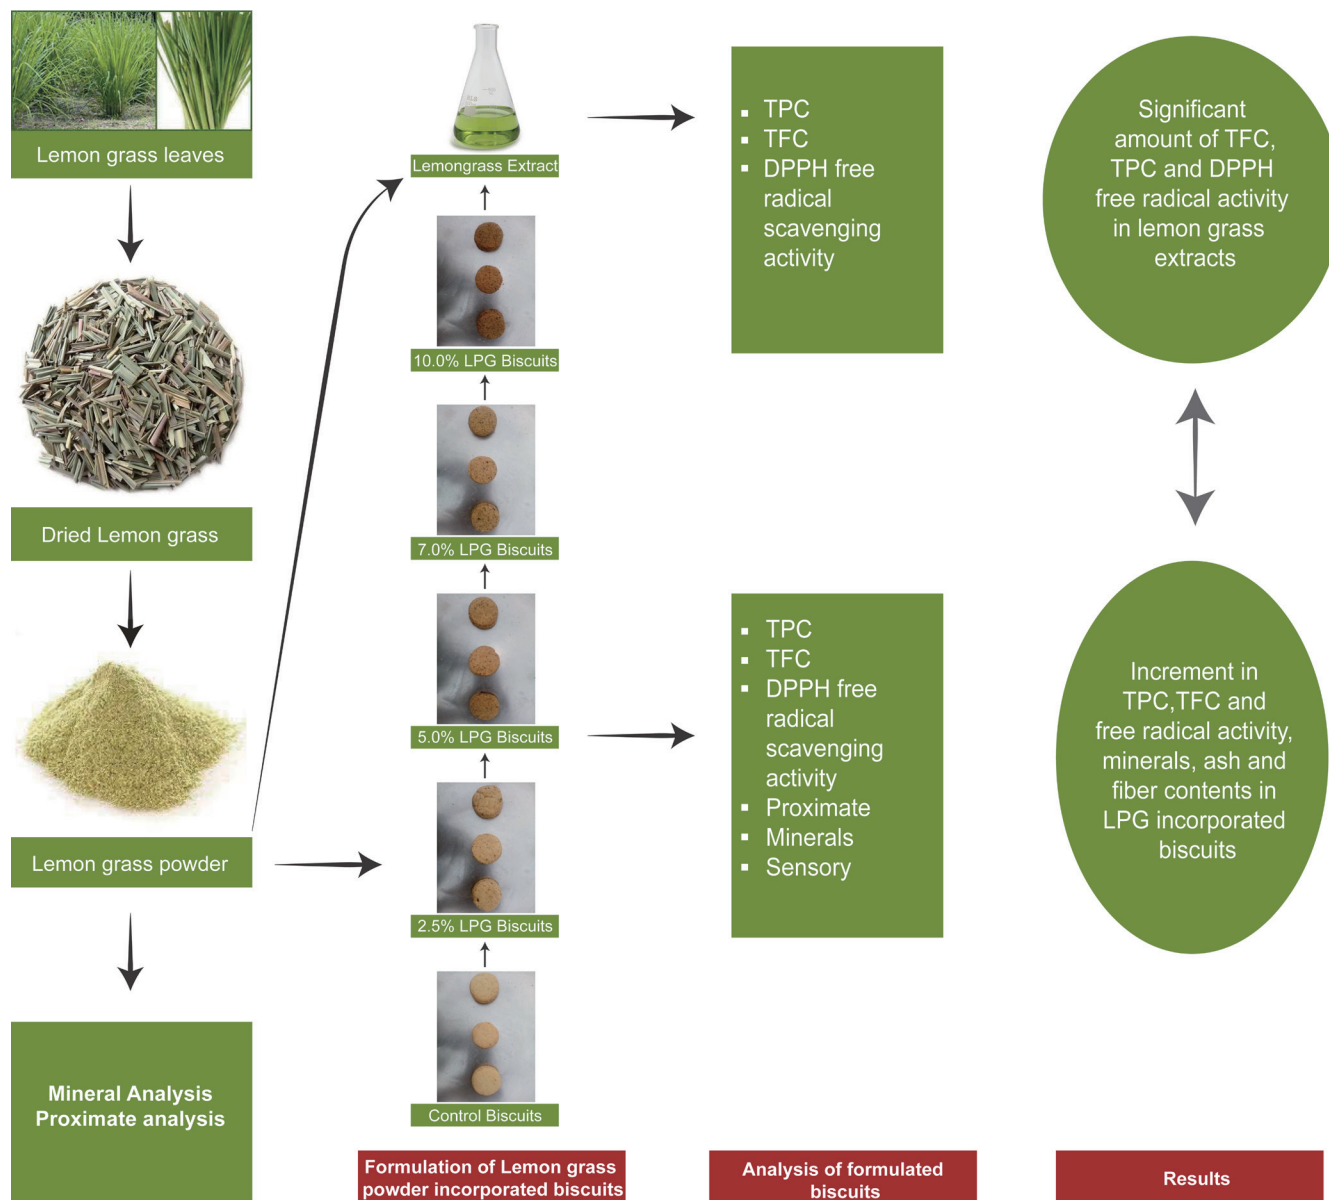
Lemon grass leaves

Dried Lemon grass

Lemon grass powder

Mineral Analysis
Proximate analysis

Lemongrass Extract

10.0% LPG Biscuits

7.0% LPG Biscuits

5.0% LPG Biscuits

2.5% LPG Biscuits

Control Biscuits

Formulation of Lemon grass powder incorporated biscuits

- TPC
- TFC
- DPPH free radical scavenging activity

- TPC
- TFC
- DPPH free radical scavenging activity
- Proximate
- Minerals
- Sensory

Analysis of formulated biscuits

Significant amount of TFC, TPC and DPPH free radical activity in lemon grass extracts

Increment in TPC,TFC and free radical activity, minerals, ash and fiber contents in LPG incorporated biscuits

Results